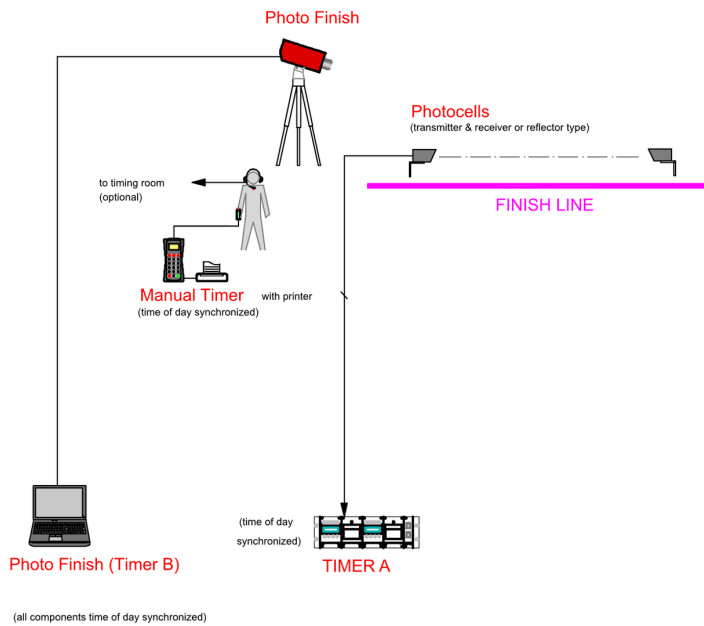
Photo Finish

Photocells
(transmitter & receiver or reflector type)

to timing room
(optional)

FINISH LINE

Manual Timer with printer
(time of day synchronized)

(time of day
synchronized)

Photo Finish (Timer B)

TIMER A

(all components time of day synchronized)